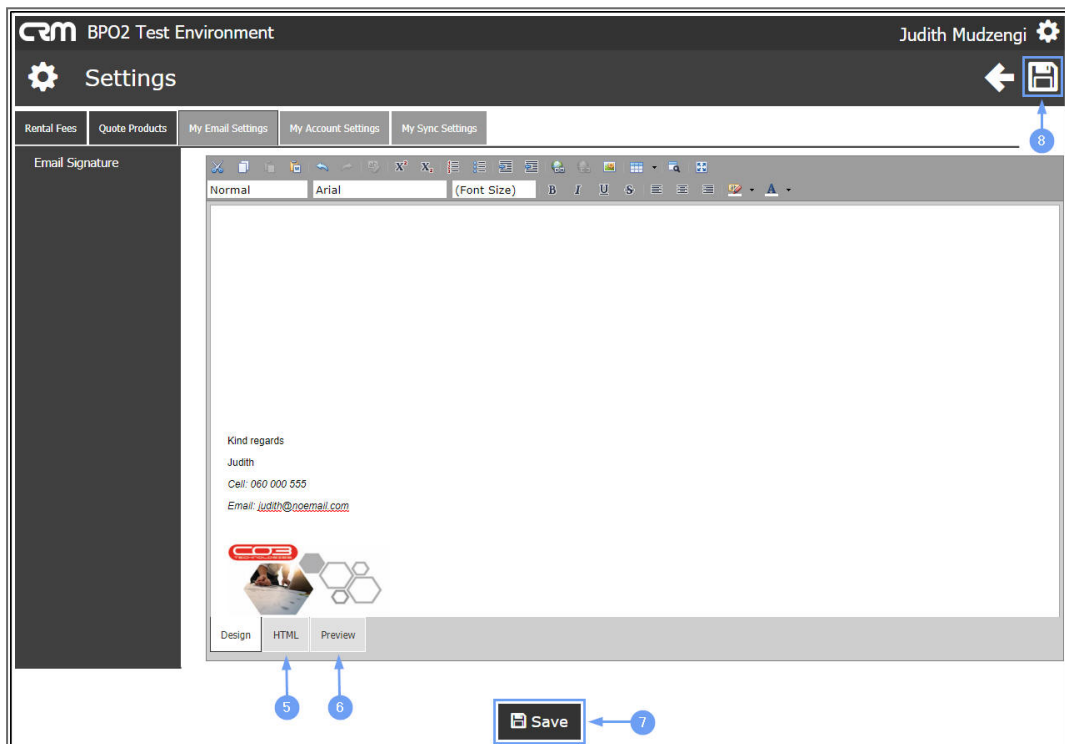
CRM BPO2 Test Environment

Judith Mudzengi

Settings

8

Rental Fees | Quote Products | My Email Settings | My Account Settings | My Sync Settings

Email Signature

Normal | Arial | (Font Size)

Kind regards

Judith

Cell: 060 000 555

Email: judith@noemail.com

CO3

Design | HTML | Preview

5

6

Save

7